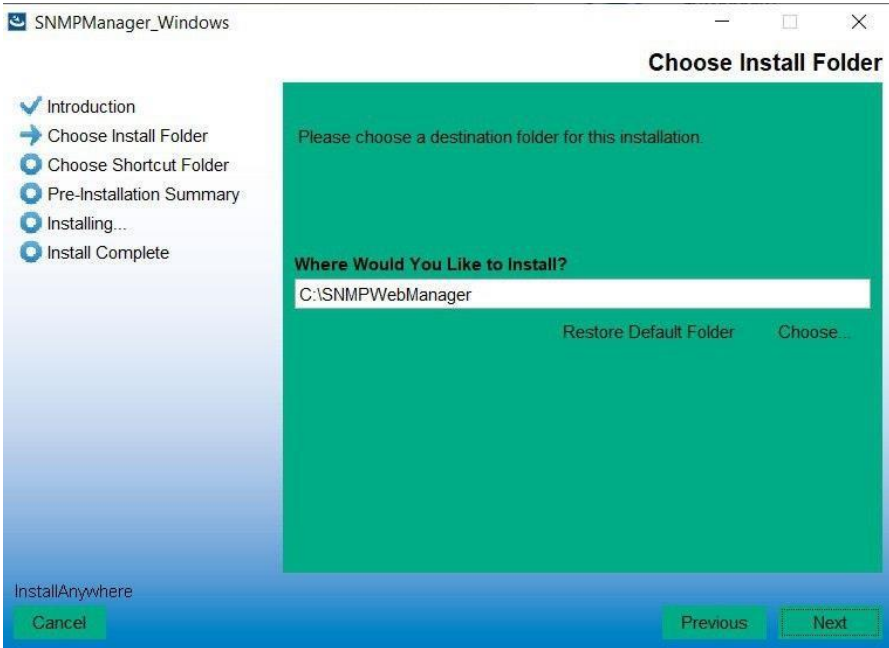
SNMPManager_Windows

Choose Install Folder

Introduction
Choose Install Folder
Choose Shortcut Folder
Pre-Installation Summary
Installing...
Install Complete

Please choose a destination folder for this installation.

Where Would You Like to Install?

C:\SNMPWebManager

Restore Default Folder Choose...

InstallAnywhere

Cancel

Previous Next